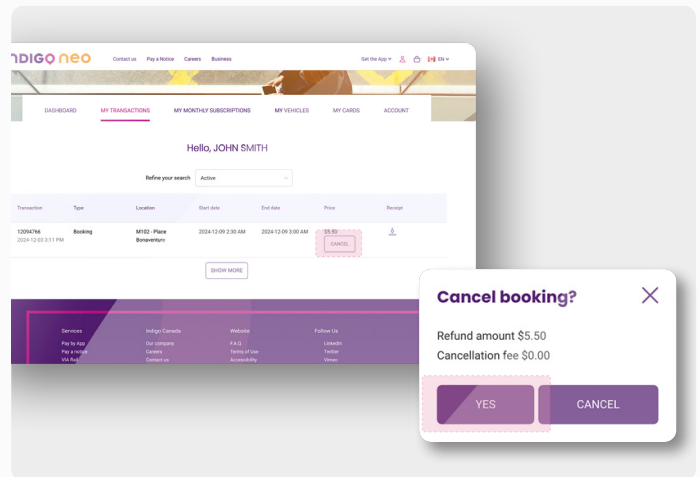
INDIGO neo

Contact us Pay a Notice Careers Business

Get the App EN

DASHBOARD MY TRANSACTIONS MY MONTHLY SUBSCRIPTIONS MY VEHICLES MY CARDS ACCOUNT

Hello, JOHN SMITH

Refine your search Active

| Transaction | Type | Location | Start date | End date | Price | Receipt |
|---|---|---|---|---|---|---|
| 12094766 2024-12-03 3:11 PM | Booking | M102 - Place Bonaventure | 2024-12-09 2:30 AM | 2024-12-09 3:00 AM | $5.50 CANCEL | |

SHOW MORE

Services
Pay by App
Pay a notice
VIA Rail

Indigo Canada
Our company
Careers
Contact us

Website
F.A.Q.
Terms of Use
Accessibility

Follow Us
LinkedIn
Twitter
Vimeo

Cancel booking?

Refund amount $5.50
Cancellation fee $0.00

YES CANCEL